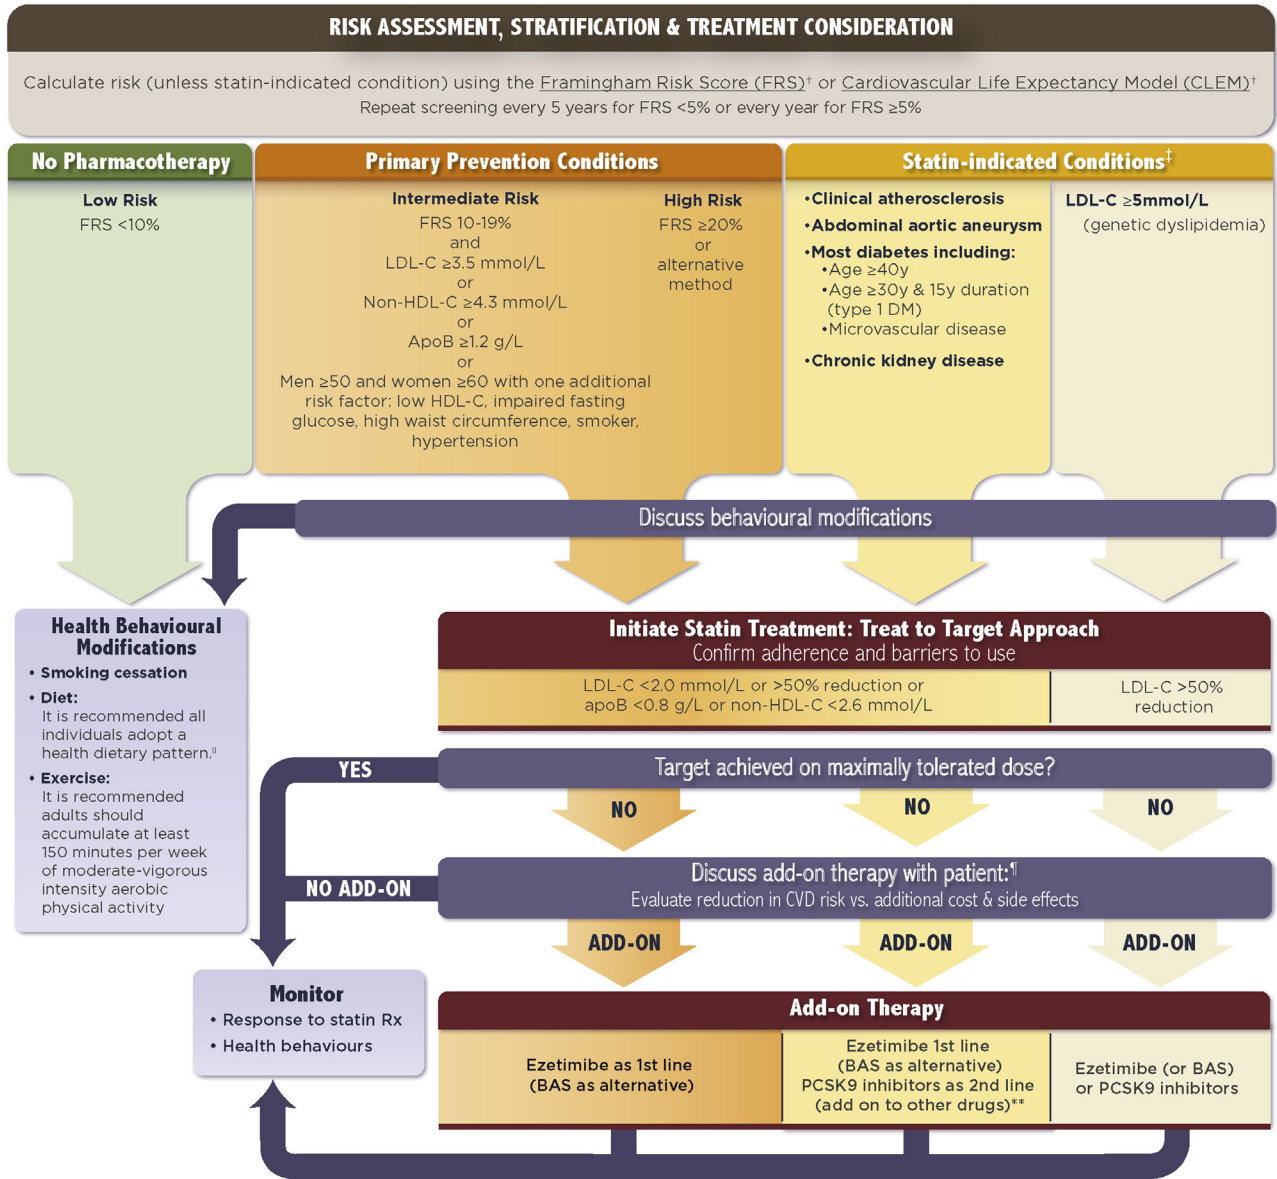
RISK ASSESSMENT, STRATIFICATION & TREATMENT CONSIDERATION

Calculate risk (unless statin-indicated condition) using the Framingham Risk Score (FRS)† or Cardiovascular Life Expectancy Model (CLEM)†
Repeat screening every 5 years for FRS <5% or every year for FRS ≥5%

No Pharmacotherapy

Low Risk
FRS <10%

Primary Prevention Conditions

Intermediate Risk
FRS 10-19%
and
LDL-C ≥3.5 mmol/L
or
Non-HDL-C ≥4.3 mmol/L
or
ApoB ≥1.2 g/L
or
Men ≥50 and women ≥60 with one additional risk factor: low HDL-C, impaired fasting glucose, high waist circumference, smoker, hypertension

High Risk
FRS ≥20%
or
alternative method

Statin-indicated Conditions‡

•Clinical atherosclerosis
•Abdominal aortic aneurysm
•Most diabetes including:
•Age ≥40y
•Age ≥30y & 15y duration (type 1 DM)
•Microvascular disease
•Chronic kidney disease

LDL-C ≥5mmol/L
(genetic dyslipidemia)

Discuss behavioural modifications

Health Behavioural Modifications
• Smoking cessation
• Diet:
It is recommended all individuals adopt a health dietary pattern.||
• Exercise:
It is recommended adults should accumulate at least 150 minutes per week of moderate-vigorous intensity aerobic physical activity

Initiate Statin Treatment: Treat to Target Approach
Confirm adherence and barriers to use

LDL-C <2.0 mmol/L or >50% reduction or apoB <0.8 g/L or non-HDL-C <2.6 mmol/L

LDL-C >50% reduction

YES

Target achieved on maximally tolerated dose?

NO

NO

NO

NO ADD-ON

Discuss add-on therapy with patient:¶
Evaluate reduction in CVD risk vs. additional cost & side effects

ADD-ON

ADD-ON

ADD-ON

Monitor
• Response to statin Rx
• Health behaviours

Add-on Therapy

Ezetimibe as 1st line (BAS as alternative)

Ezetimibe 1st line (BAS as alternative) PCSK9 inhibitors as 2nd line (add on to other drugs)**

Ezetimibe (or BAS) or PCSK9 inhibitors